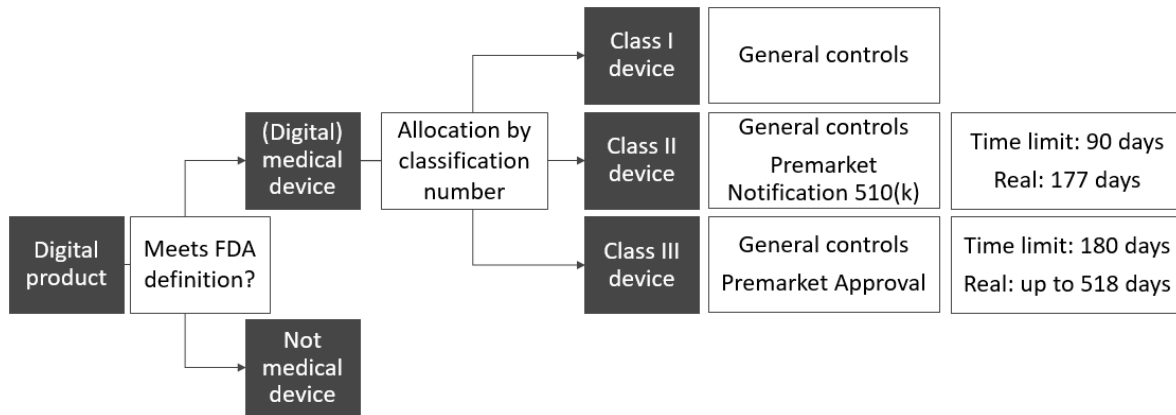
Digital product

Meets FDA definition?

(Digital) medical device

Not medical device

Allocation by classification number

Class I device

General controls

Class II device

General controls

Premarket Notification 510(k)

Time limit: 90 days

Real: 177 days

Class III device

General controls

Premarket Approval

Time limit: 180 days

Real: up to 518 days